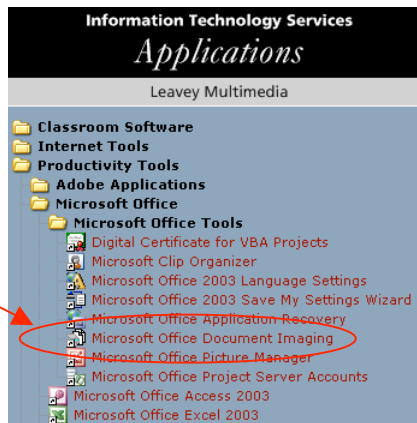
Information Technology Services
Applications
Leavey Multimedia

Classroom Software
Internet Tools
Productivity Tools
Adobe Applications
Microsoft Office
Microsoft Office Tools
Digital Certificate for VBA Projects
Microsoft Clip Organizer
Microsoft Office 2003 Language Settings
Microsoft Office 2003 Save My Settings Wizard
Microsoft Office Application Recovery
Microsoft Office Document Imaging
Microsoft Office Picture Manager
Microsoft Office Project Server Accounts
Microsoft Office Access 2003
Microsoft Office Excel 2003